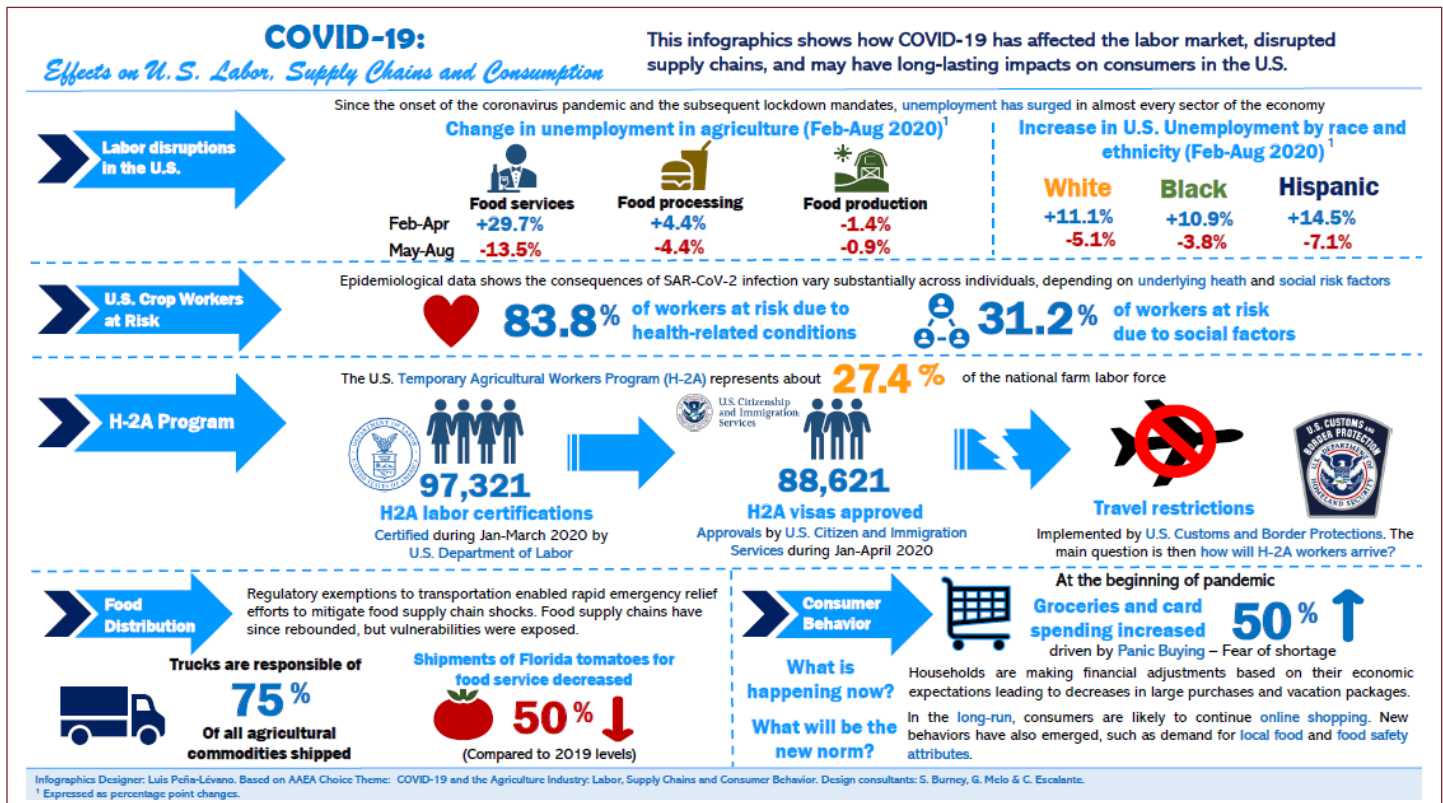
COVID-19:
Effects on U.S. Labor, Supply Chains and Consumption

This infographics shows how COVID-19 has affected the labor market, disrupted supply chains, and may have long-lasting impacts on consumers in the U.S.

Labor disruptions in the U.S.

Since the onset of the coronavirus pandemic and the subsequent lockdown mandates, unemployment has surged in almost every sector of the economy

Change in unemployment in agriculture (Feb-Aug 2020)$^1$

| | Food services | Food processing | Food production |
|---|---|---|---|
| Feb-Apr | +29.7% | +4.4% | -1.4% |
| May-Aug | -13.5% | -4.4% | -0.9% |

Increase in U.S. Unemployment by race and ethnicity (Feb-Aug 2020)$^1$

| White | Black | Hispanic |
|---|---|---|
| +11.1% | +10.9% | +14.5% |
| -5.1% | -3.8% | -7.1% |

U.S. Crop Workers at Risk

Epidemiological data shows the consequences of SAR-CoV-2 infection vary substantially across individuals, depending on underlying heath and social risk factors

83.8% of workers at risk due to health-related conditions

31.2% of workers at risk due to social factors

H-2A Program

The U.S. Temporary Agricultural Workers Program (H-2A) represents about 27.4 % of the national farm labor force

DEPARTMENT OF LABOR UNITED STATES OF AMERICA

97,321
H2A labor certifications
Certified during Jan-March 2020 by U.S. Department of Labor

U.S. Citizenship and Immigration Services

88,621
H2A visas approved
Approvals by U.S. Citizen and Immigration Services during Jan-April 2020

U.S. CUSTOMS AND BORDER PROTECTION
DEPARTMENT OF HOMELAND SECURITY

Travel restrictions
Implemented by U.S. Customs and Border Protections. The main question is then how will H-2A workers arrive?

Food Distribution

Regulatory exemptions to transportation enabled rapid emergency relief efforts to mitigate food supply chain shocks. Food supply chains have since rebounded, but vulnerabilities were exposed.

Trucks are responsible of
75 %
Of all agricultural commodities shipped

Shipments of Florida tomatoes for food service decreased
50 %
(Compared to 2019 levels)

Consumer Behavior

At the beginning of pandemic
Groceries and card spending increased 50 %
driven by Panic Buying – Fear of shortage

What is happening now?
Households are making financial adjustments based on their economic expectations leading to decreases in large purchases and vacation packages.

What will be the new norm?
In the long-run, consumers are likely to continue online shopping. New behaviors have also emerged, such as demand for local food and food safety attributes.

Infographics Designer: Luis Peña-Lévano. Based on AAEA Choice Theme: COVID-19 and the Agriculture Industry: Labor, Supply Chains and Consumer Behavior. Design consultants: S. Burney, G. Melo & C. Escalante.
$^1$ Expressed as percentage point changes.